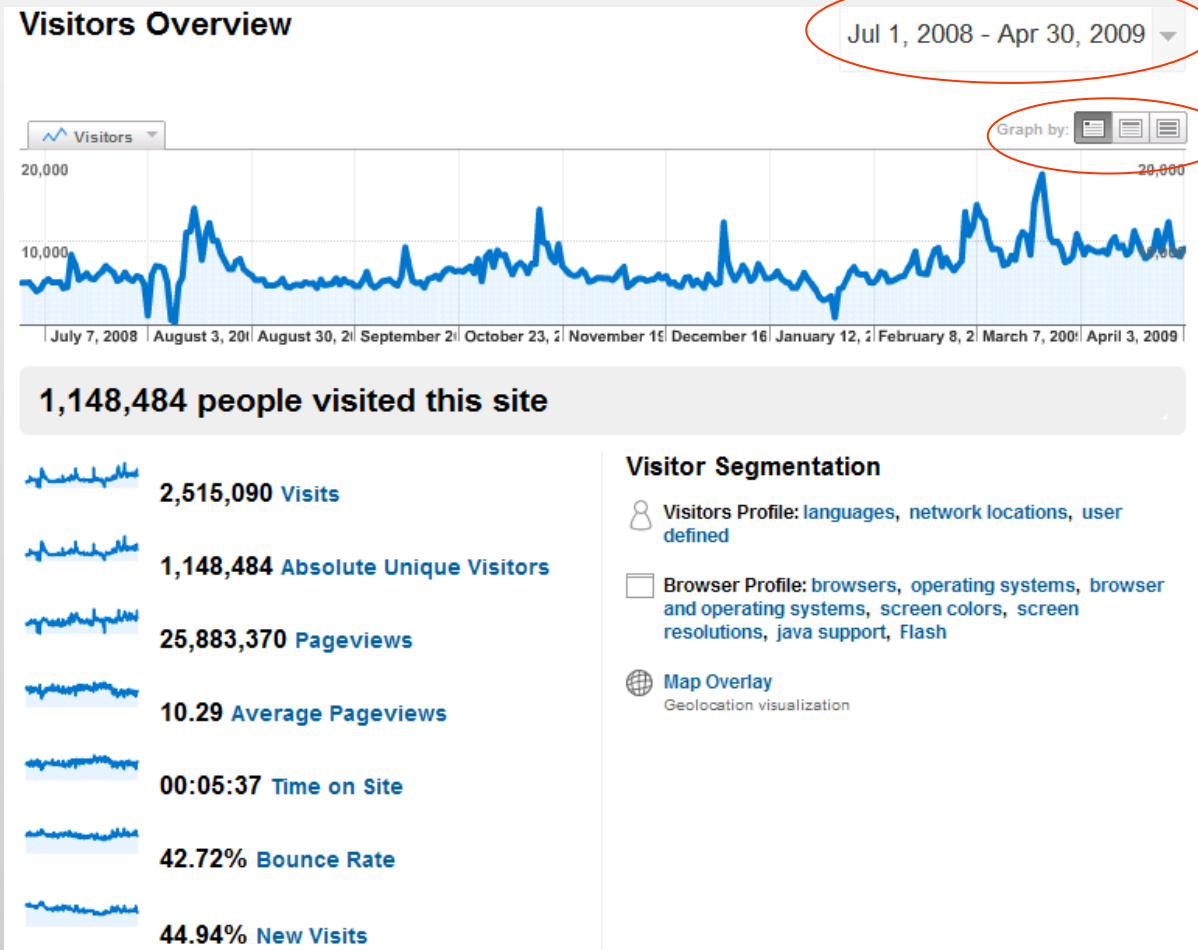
Visitors Overview

Jul 1, 2008 - Apr 30, 2009

Visitors

Graph by:

20,000

10,000

20,000

10,000

July 7, 2008 | August 3, 20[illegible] | August 30, 2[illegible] | September 2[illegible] | October 23, 2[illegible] | November 1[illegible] | December 16 | January 12, 2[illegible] | February 8, 2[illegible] | March 7, 200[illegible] | April 3, 2009

1,148,484 people visited this site

2,515,090 Visits

1,148,484 Absolute Unique Visitors

25,883,370 Pageviews

10.29 Average Pageviews

00:05:37 Time on Site

42.72% Bounce Rate

44.94% New Visits

Visitor Segmentation

Visitors Profile: languages, network locations, user defined

Browser Profile: browsers, operating systems, browser and operating systems, screen colors, screen resolutions, java support, Flash

Map Overlay
Geolocation visualization